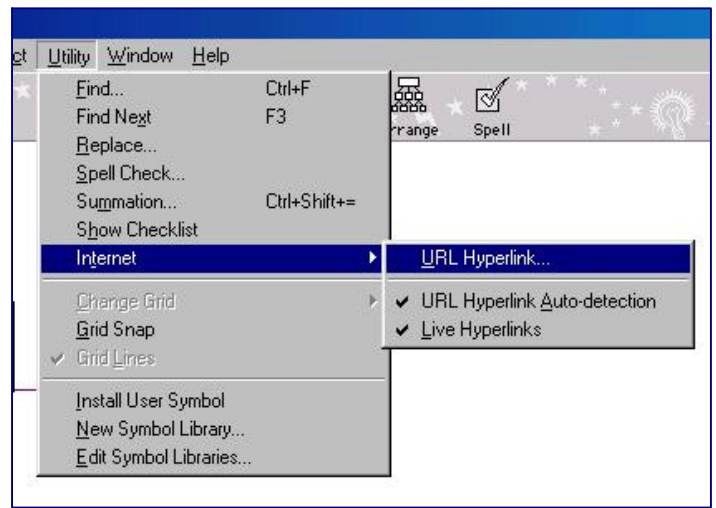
ct Utility Window Help

rrange Spell

Find... Ctrl+F
Find Next F3
Replace...
Spell Check...
Summation... Ctrl+Shift+=
Show Checklist
Internet

Change Grid
Grid Snap
Grid Lines

Install User Symbol
New Symbol Library...
Edit Symbol Libraries...

URL Hyperlink...
URL Hyperlink Auto-detection
Live Hyperlinks